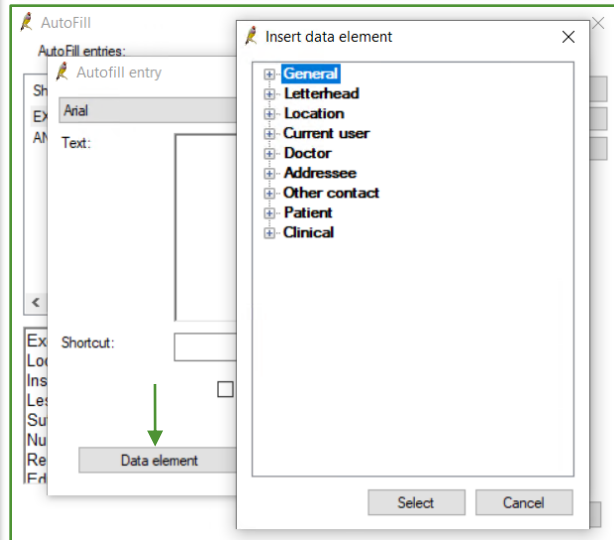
AutoFill

AutoFill entries:

Sh

EX

AN

Ex
Loc
Ins
Les
Su
Nu
Re
Ed

Autofill entry

Arial

Text:

Shortcut:

Data element

Insert data element

General
Letterhead
Location
Current user
Doctor
Addressee
Other contact
Patient
Clinical

Select

Cancel